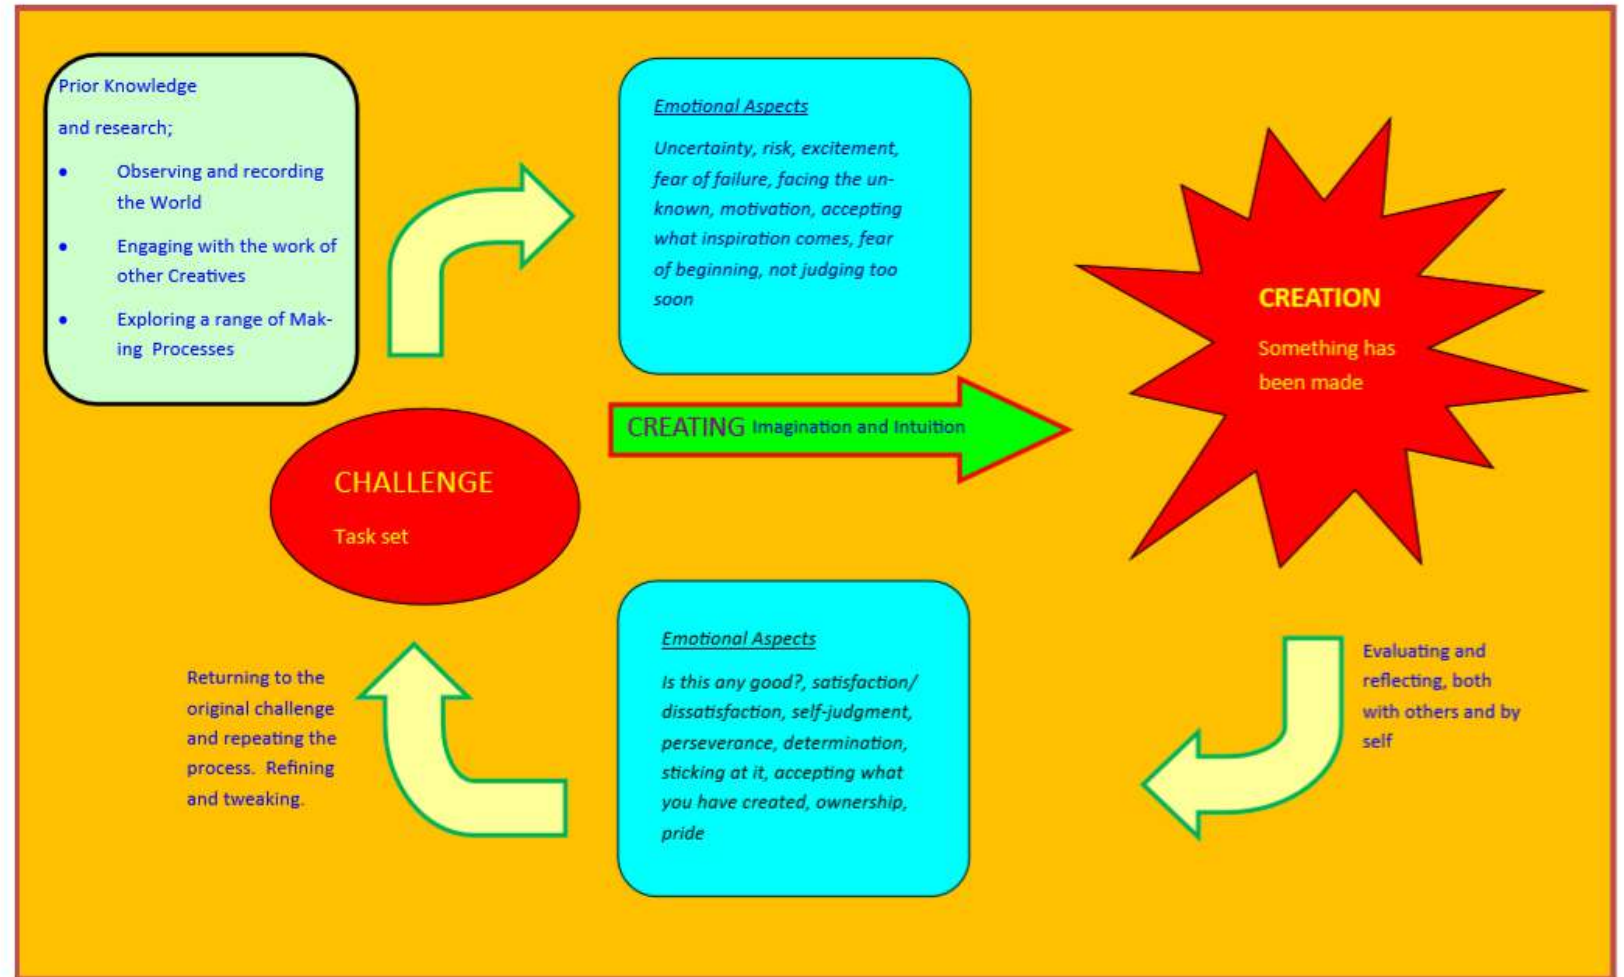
Prior Knowledge

and research;

- Observing and recording the World
- Engaging with the work of other Creatives
- Exploring a range of Making Processes

*Emotional Aspects*

*Uncertainty, risk, excitement, fear of failure, facing the unknown, motivation, accepting what inspiration comes, fear of beginning, not judging too soon*

CREATION

Something has been made

CREATING Imagination and Intuition

CHALLENGE

Task set

*Emotional Aspects*

*Is this any good?, satisfaction/ dissatisfaction, self-judgment, perseverance, determination, sticking at it, accepting what you have created, ownership, pride*

Returning to the original challenge and repeating the process. Refining and tweaking.

Evaluating and reflecting, both with others and by self